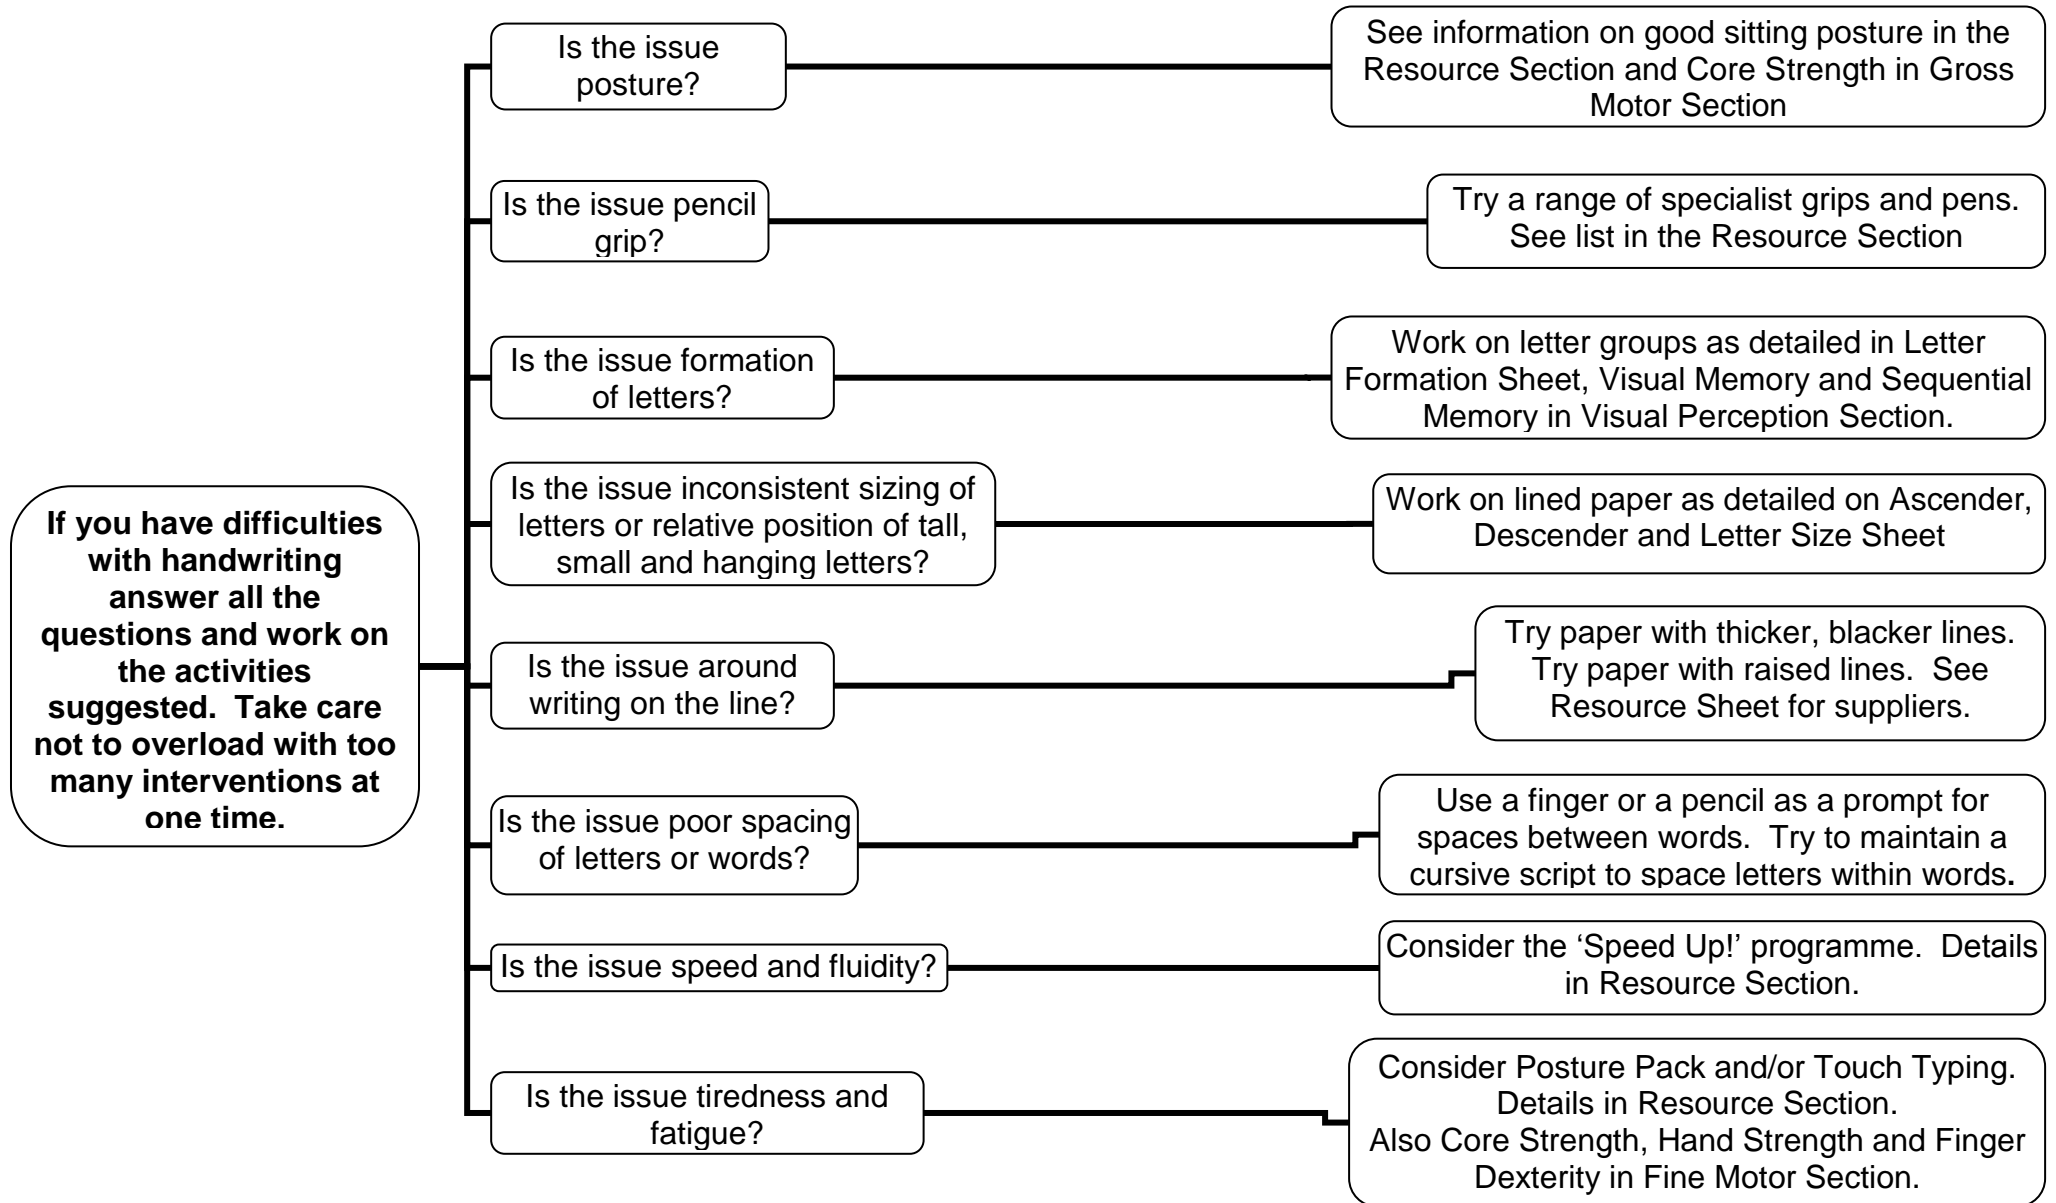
If you have difficulties with handwriting answer all the questions and work on the activities suggested. Take care not to overload with too many interventions at one time.

Is the issue posture?

See information on good sitting posture in the Resource Section and Core Strength in Gross Motor Section

Is the issue pencil grip?

Try a range of specialist grips and pens. See list in the Resource Section

Is the issue formation of letters?

Work on letter groups as detailed in Letter Formation Sheet, Visual Memory and Sequential Memory in Visual Perception Section.

Is the issue inconsistent sizing of letters or relative position of tall, small and hanging letters?

Work on lined paper as detailed on Ascender, Descender and Letter Size Sheet

Is the issue around writing on the line?

Try paper with thicker, blacker lines. Try paper with raised lines. See Resource Sheet for suppliers.

Is the issue poor spacing of letters or words?

Use a finger or a pencil as a prompt for spaces between words. Try to maintain a cursive script to space letters within words.

Is the issue speed and fluidity?

Consider the 'Speed Up!' programme. Details in Resource Section.

Is the issue tiredness and fatigue?

Consider Posture Pack and/or Touch Typing. Details in Resource Section. Also Core Strength, Hand Strength and Finger Dexterity in Fine Motor Section.